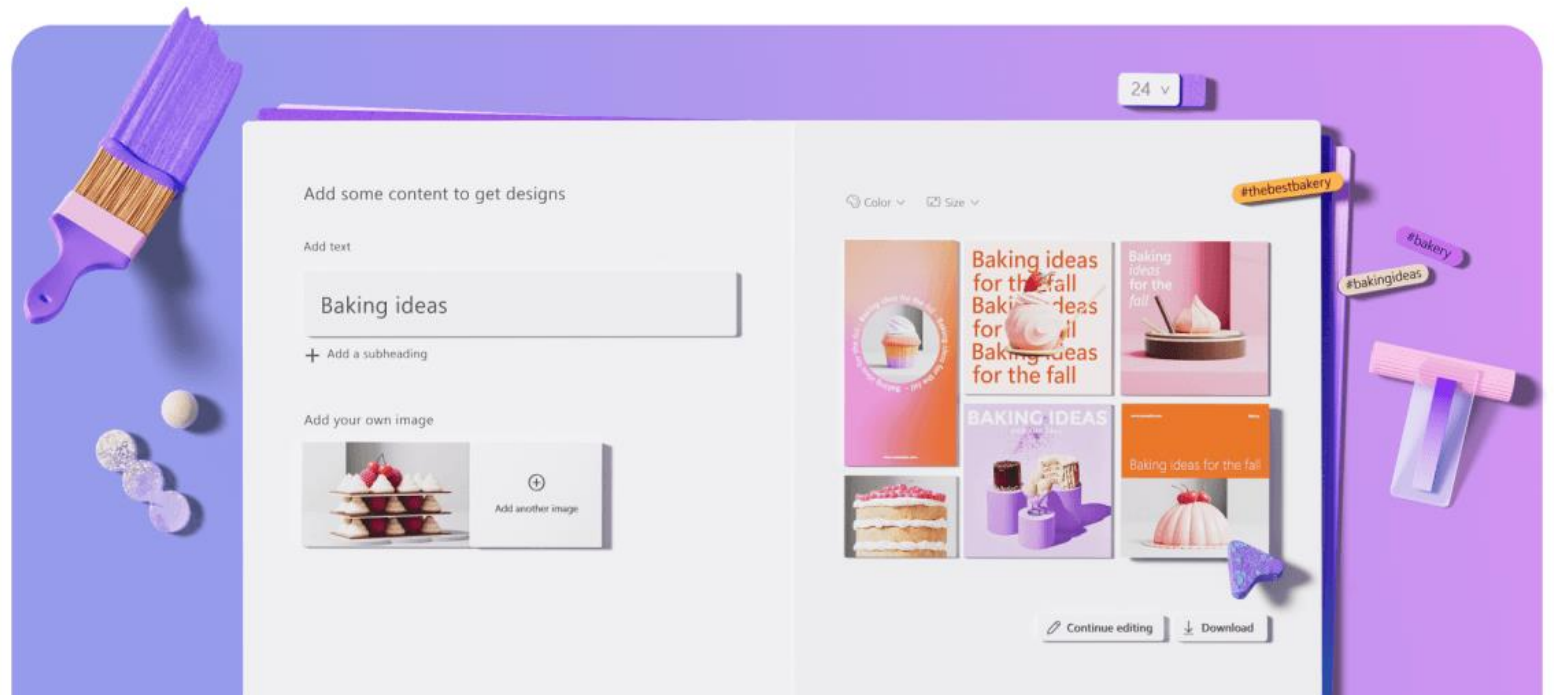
24 ∨

#thebestbakery

#bakery

#bakingideas

Add some content to get designs

Add text

Baking ideas

+ Add a subheading

Add your own image

Add another image

Color ∨ Size ∨

Baking ideas for the fall Baking ideas for the fall Baking ideas for the fall

Baking ideas for the fall

BAKING IDEAS

Baking ideas for the fall

Continue editing

Download